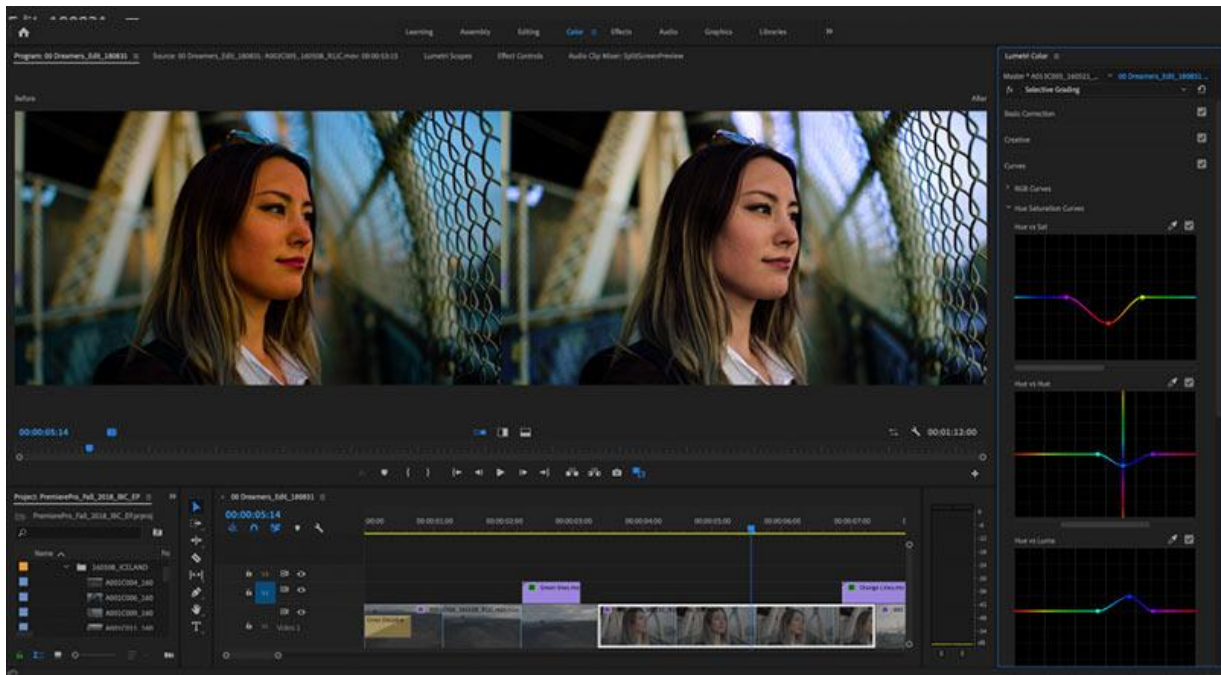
Learning Assembly Editing Color Effects Audio Graphics Libraries »

Program: 00 Dreamers_Edit_180831 ≡ Source: 00 Dreamers_Edit_180831: A001C005_160508_R1LC.mov: 00:00:03:15 Lumetri Scopes Effect Controls Audio Clip Mixer: SplitScreenPreview

Before

After

00:00:05:14

00:01:12:00

Project: PremierePro_Fall_2018_IBC_EP ≡

PremierePro_Fall_2018_IBC_EP.prproj

Name

160508_ICELAND

A001C004_160

A001C006_160

A001C009_160

A001C011_160

× 00 Dreamers_Edit_180831 ≡

00:00:05:14

00:00 00:00:01:00 00:00:02:00 00:00:03:00 00:00:04:00 00:00:05:00 00:00:06:00 00:00:07:00

Green Grass.mov

Orange Lines.mov

Video 1

Lumetri Color ≡

Master * A013C005_160521_... 00 Dreamers_Edit_180831...

fx Selective Grading

Basic Correction

Creative

Curves

RGB Curves

Hue Saturation Curves

Hue vs Sat

Hue vs Hue

Hue vs Luma